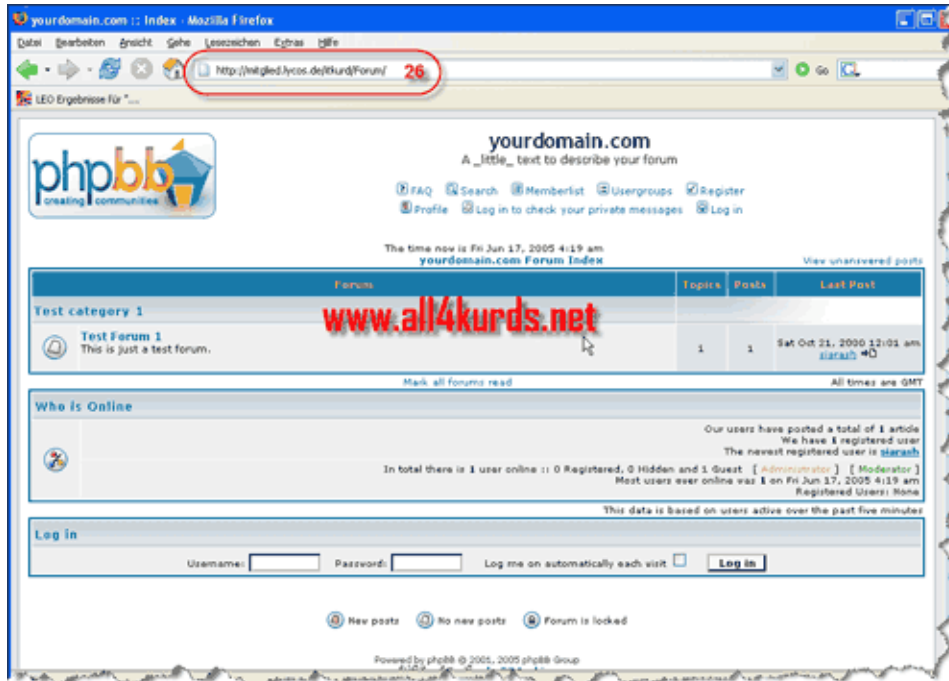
yourdomain.com :: Index - Mozilla Firefox

Datei Bearbeiten Ansicht Gehe Lesezeichen Extras Hilfe

http://mitglied.lycos.de/itkurd/Forum/ 26

Go

LEO Ergebnisse für "...

phpbb creating communities

yourdomain.com
A _little_ text to describe your forum

FAQ Search Memberlist Usergroups Register
Profile Log in to check your private messages Log in

The time now is Fri Jun 17, 2005 4:19 am
yourdomain.com Forum Index

View unanswered posts

| Forum | Topics | Posts | Last Post |
|---|---|---|---|
| Test category 1 | | | |
| Test Forum 1 This is just a test forum. | 1 | 1 | Sat Oct 21, 2000 12:01 am siarash |

www.all4kurds.net

Mark all forums read

All times are GMT

Who is Online

Our users have posted a total of 1 article
We have 1 registered user
The newest registered user is siarash
In total there is 1 user online :: 0 Registered, 0 Hidden and 1 Guest [ Administrator ] [ Moderator ]
Most users ever online was 1 on Fri Jun 17, 2005 4:19 am
Registered Users: None

This data is based on users active over the past five minutes

Log in

Username: Password: Log me on automatically each visit Log in

New posts No new posts Forum is locked

Powered by phpBB © 2001, 2005 phpBB Group